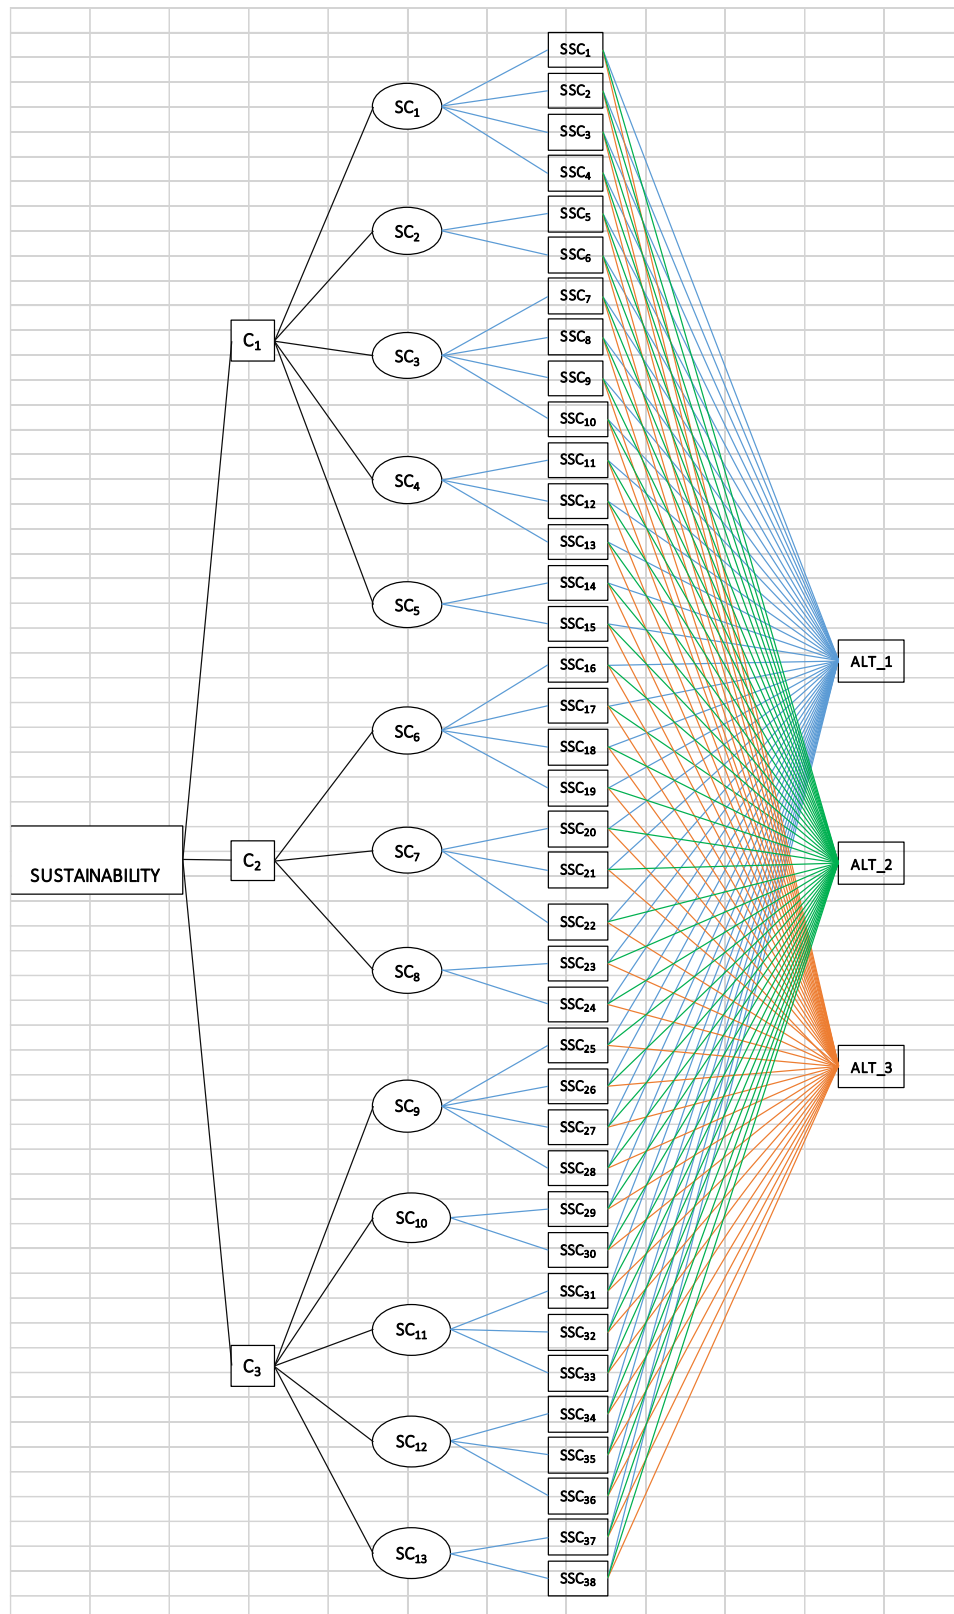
SSC$_1$
SSC$_2$
SSC$_3$
SSC$_4$
SSC$_5$
SSC$_6$
SSC$_7$
SSC$_8$
SSC$_9$
SSC$_{10}$
SSC$_{11}$
SSC$_{12}$
SSC$_{13}$
SSC$_{14}$
SSC$_{15}$
SSC$_{16}$
SSC$_{17}$
SSC$_{18}$
SSC$_{19}$
SSC$_{20}$
SSC$_{21}$
SSC$_{22}$
SSC$_{23}$
SSC$_{24}$
SSC$_{25}$
SSC$_{26}$
SSC$_{27}$
SSC$_{28}$
SSC$_{29}$
SSC$_{30}$
SSC$_{31}$
SSC$_{32}$
SSC$_{33}$
SSC$_{34}$
SSC$_{35}$
SSC$_{36}$
SSC$_{37}$
SSC$_{38}$

SC$_1$
SC$_2$
SC$_3$
SC$_4$
SC$_5$
SC$_6$
SC$_7$
SC$_8$
SC$_9$
SC$_{10}$
SC$_{11}$
SC$_{12}$
SC$_{13}$

C$_1$
C$_2$
C$_3$

SUSTAINABILITY

ALT_1
ALT_2
ALT_3